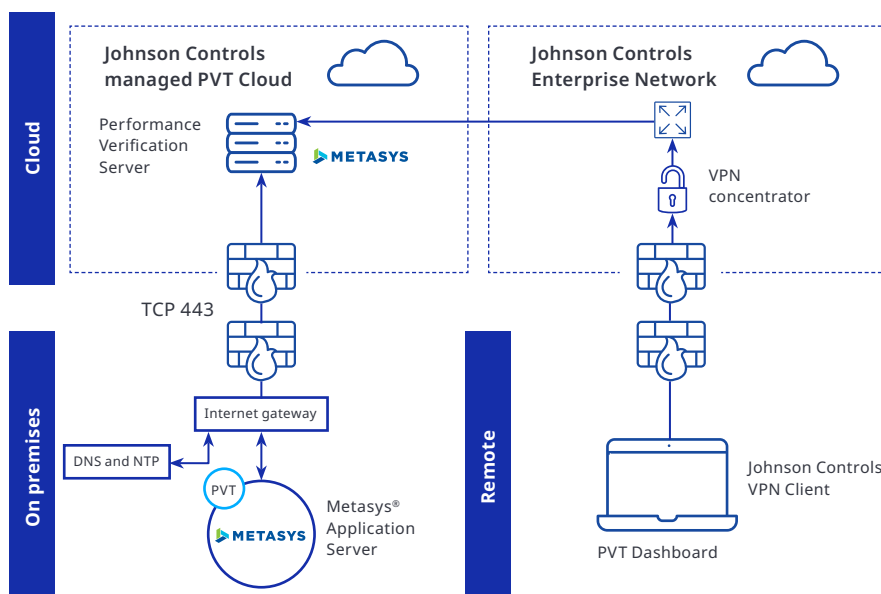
Cloud

Johnson Controls managed PVT Cloud

Performance Verification Server

METASYS

Johnson Controls Enterprise Network

VPN concentrator

TCP 443

On premises

Internet gateway

DNS and NTP

PVT

METASYS

Metasys® Application Server

Remote

Johnson Controls VPN Client

PVT Dashboard